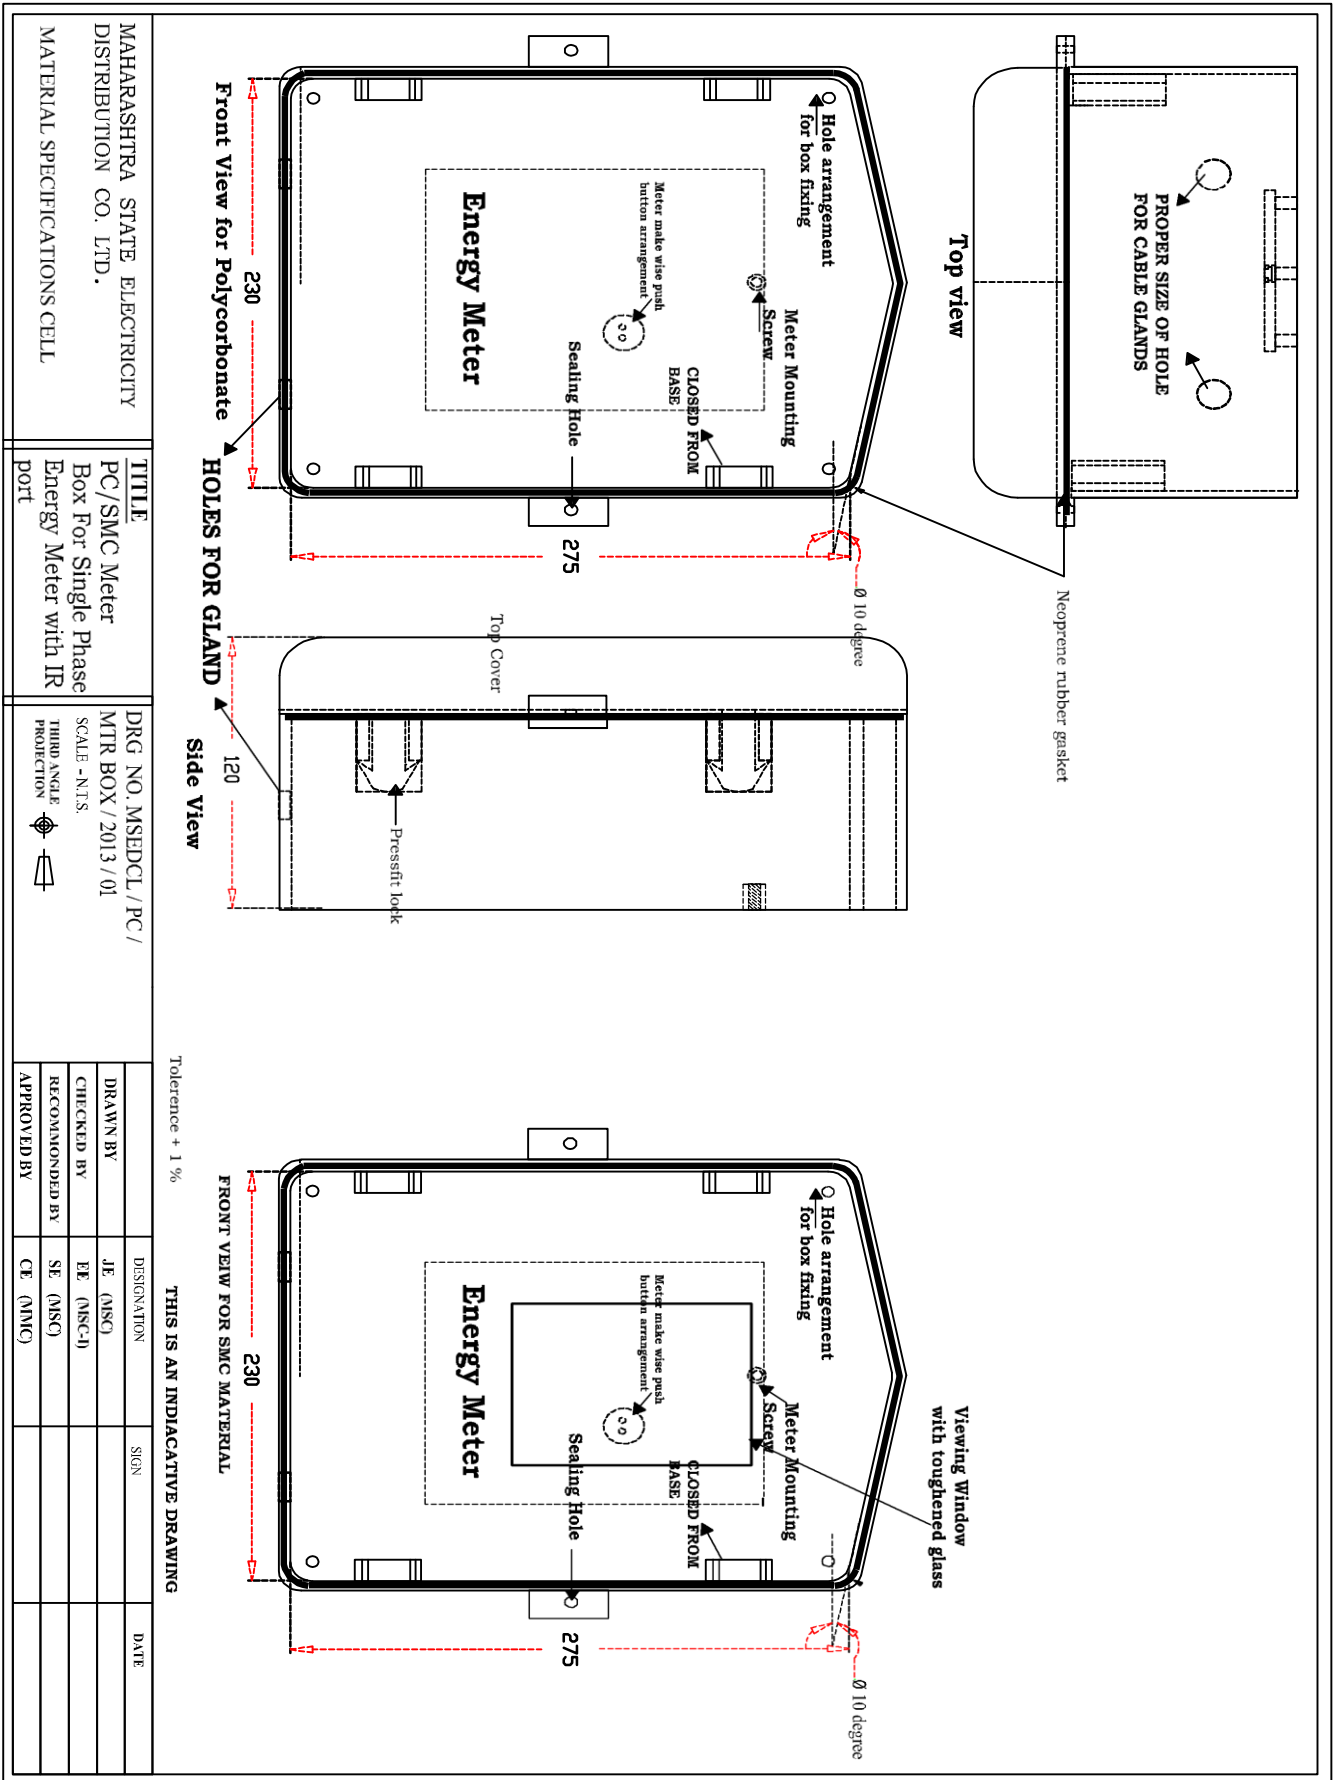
MAHARASHTRA STATE ELECTRICITY DISTRIBUTION CO. LTD.

MATERIAL SPECIFICATIONS CELL

TITLE
PC/SMC Meter Box For Single Phase Energy Meter with IR port

DRG NO. MSEDCL / PC / MTR BOX / 2013 / 01
SCALE - N.T.S.
THIRD ANGLE PROJECTION

| | DESIGNATION | SIGN | DATE |
|---|---|---|---|
| DRAWN BY | JE (MSC) | | |
| CHECKED BY | EE (MSC-I) | | |
| RECOMMONDED BY | SE (MSC) | | |
| APPROVED BY | CE (MMC) | | |

Top view
PROPER SIZE OF HOLE FOR CABLE GLANDS
Neoprene rubber gasket

Front View for Polycorbonate
Hole arrangement for box fixing
Meter Mounting Screw
Meter make wise push button arrangement
Energy Meter
CLOSED FROM BASE
Sealing Hole
230
275
Ø 10 degree
HOLES FOR GLAND

Top Cover
Side View
120
Pressfit lock

Tolerence + 1 %

FRONT VEIW FOR SMC MATERIAL
THIS IS AN INDIACATIVE DRAWING
Hole arrangement for box fixing
Viewing Window with toughened glass
Meter Mounting Screw
Meter make wise push button arrangement
Energy Meter
CLOSED FROM BASE
Sealing Hole
230
275
Ø 10 degree